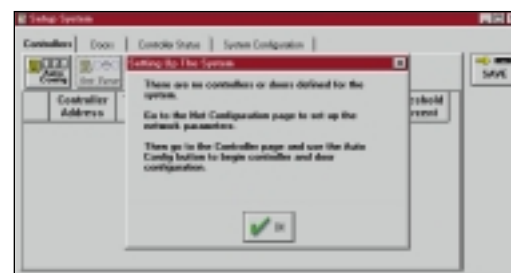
Setup System

Controllers | Doors | Controller Status | System Configuration

Auto Config

Set Time

SAVE

Controller Address

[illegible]shold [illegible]reset

Setting Up The System

There are no controllers or doors defined for the system.

Go to the Net Configuration page to set up the network parameters.

Then go to the Controller page and use the Auto Config button to begin controller and door configuration.

OK